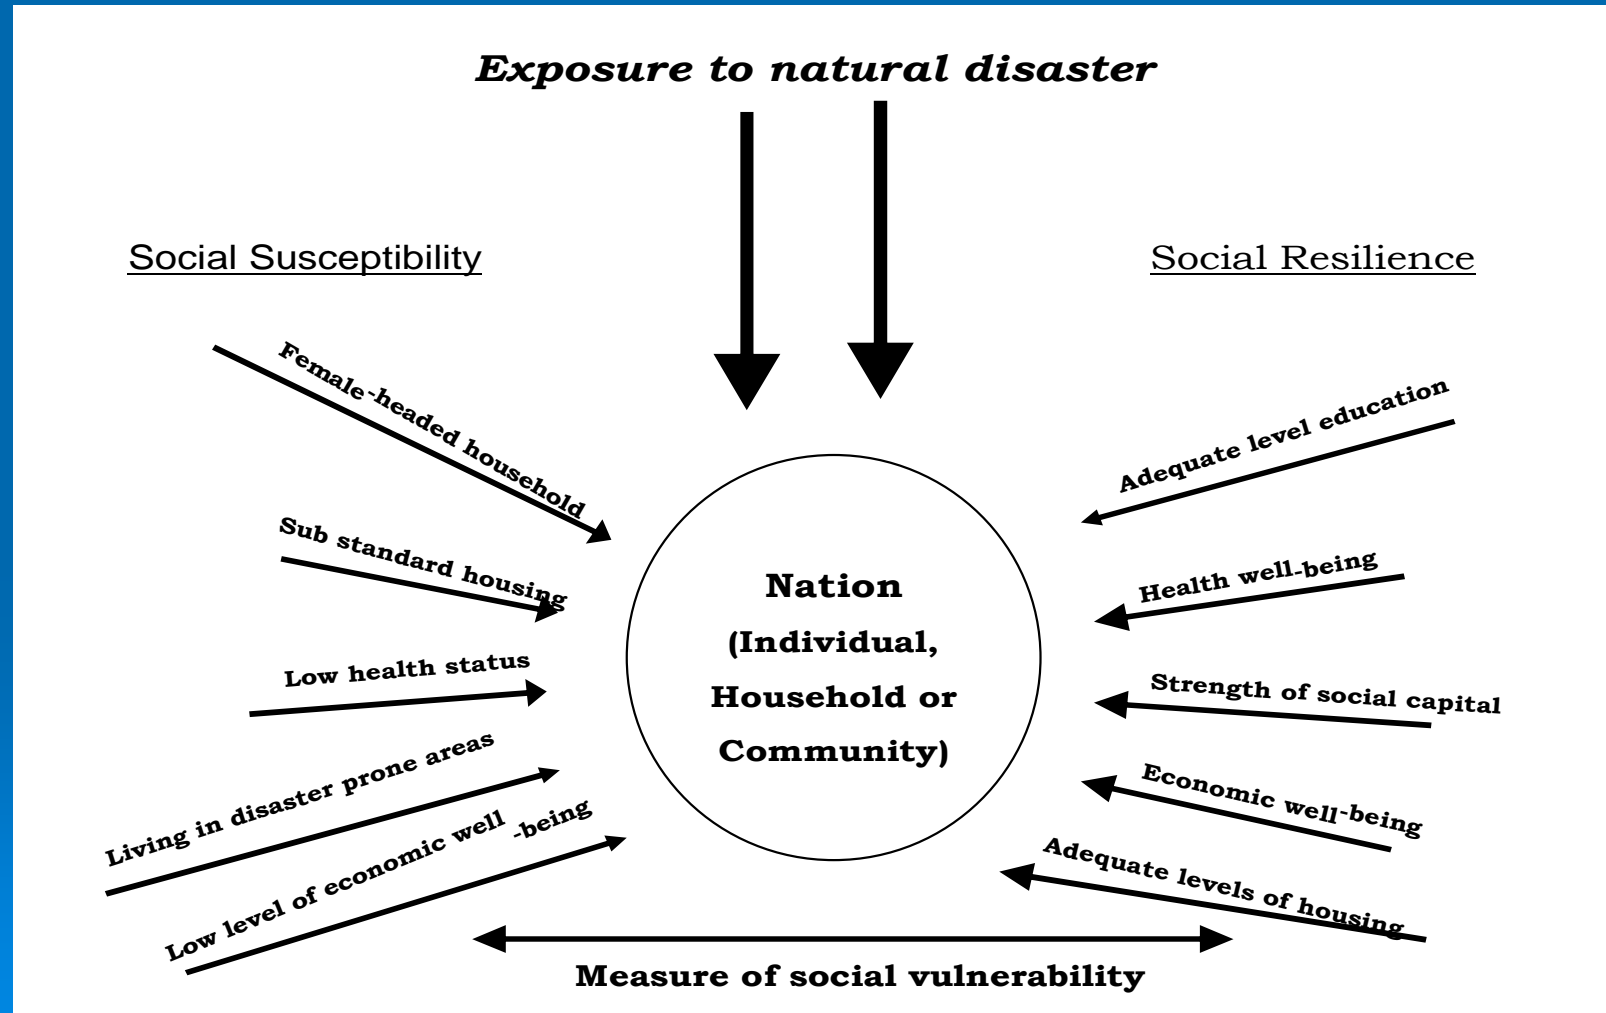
Exposure to natural disaster

Social Susceptibility

Social Resilience

Female-headed household

Sub standard housing

Low health status

Living in disaster prone areas

Low level of economic well -being

Nation (Individual, Household or Community)

Adequate level education

Health well-being

Strength of social capital

Economic well-being

Adequate levels of housing

Measure of social vulnerability